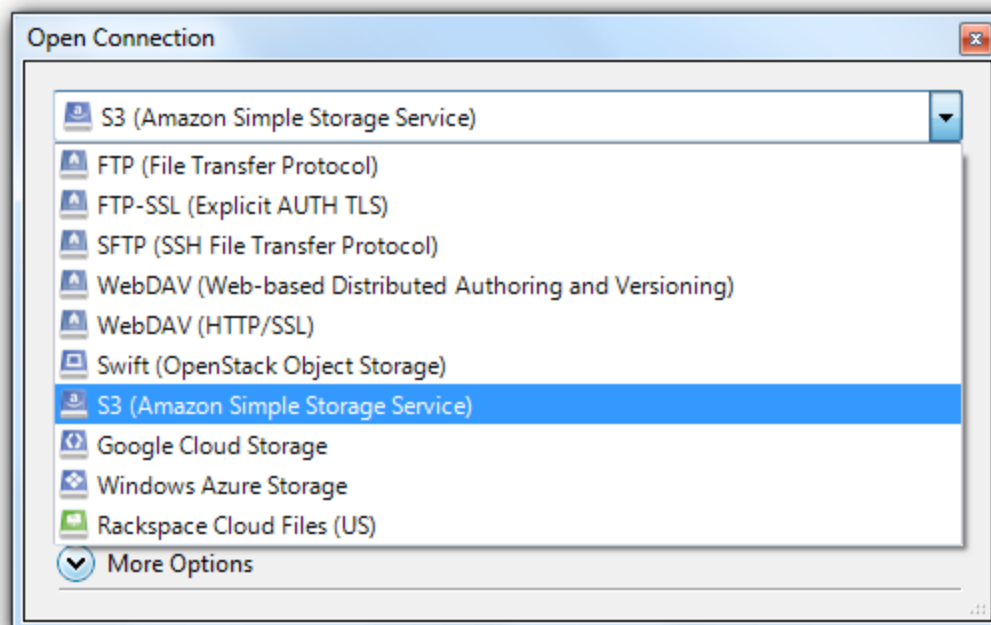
Open Connection

S3 (Amazon Simple Storage Service)

FTP (File Transfer Protocol)
FTP-SSL (Explicit AUTH TLS)
SFTP (SSH File Transfer Protocol)
WebDAV (Web-based Distributed Authoring and Versioning)
WebDAV (HTTP/SSL)
Swift (OpenStack Object Storage)
S3 (Amazon Simple Storage Service)
Google Cloud Storage
Windows Azure Storage
Rackspace Cloud Files (US)

More Options